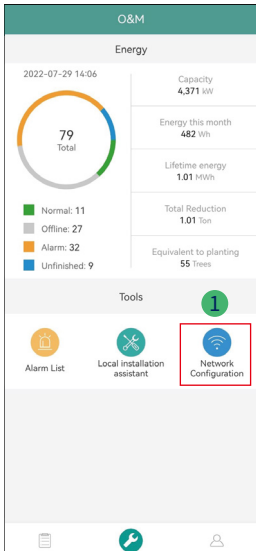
O&M

Energy

2022-07-29 14:06

79
Total

Normal: 11
Offline: 27
Alarm: 32
Unfinished: 9

Capacity
4,371 kW

Energy this month
482 Wh

Lifetime energy
1.01 MWh

Total Reduction
1.01 Ton

Equivalent to planting
55 Trees

Tools

1

Alarm List

Local installation assistant

Network Configuration